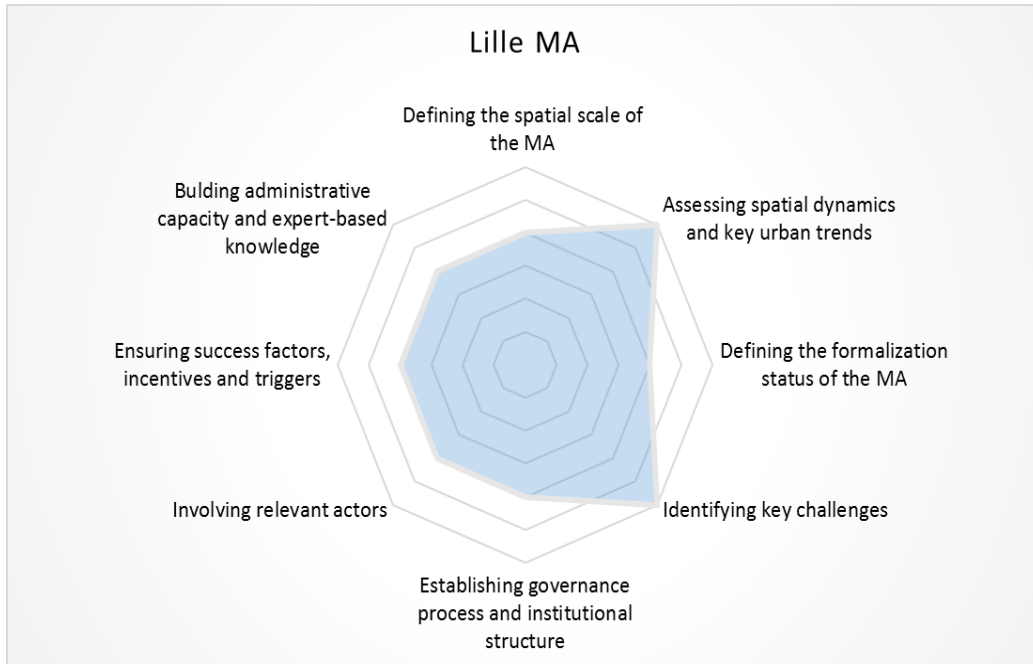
Lille MA

Defining the spatial scale of the MA

Assessing spatial dynamics and key urban trends

Defining the formalization status of the MA

Identifying key challenges

Establishing governance process and institutional structure

Involving relevant actors

Ensuring success factors, incentives and triggers

Bulding administrative capacity and expert-based knowledge